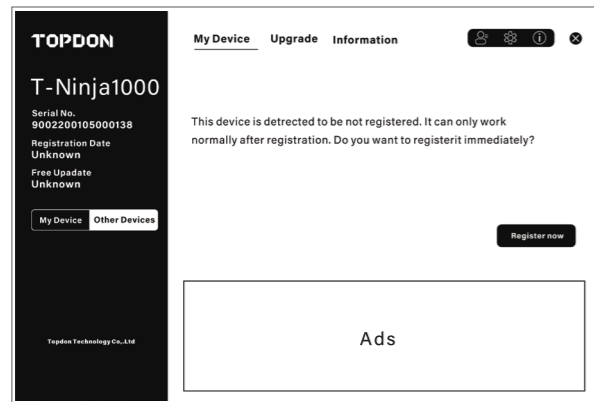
TOPDON

T-Ninja1000

Serial No.
9002200105000138

Registration Date
Unknown

Free Upadate
Unknown

My Device | Other Devices

Topdon Technology Co.,Ltd

My Device Upgrade Information

This device is detected to be not registered. It can only work normally after registration. Do you want to registerit immediately?

Register now

Ads